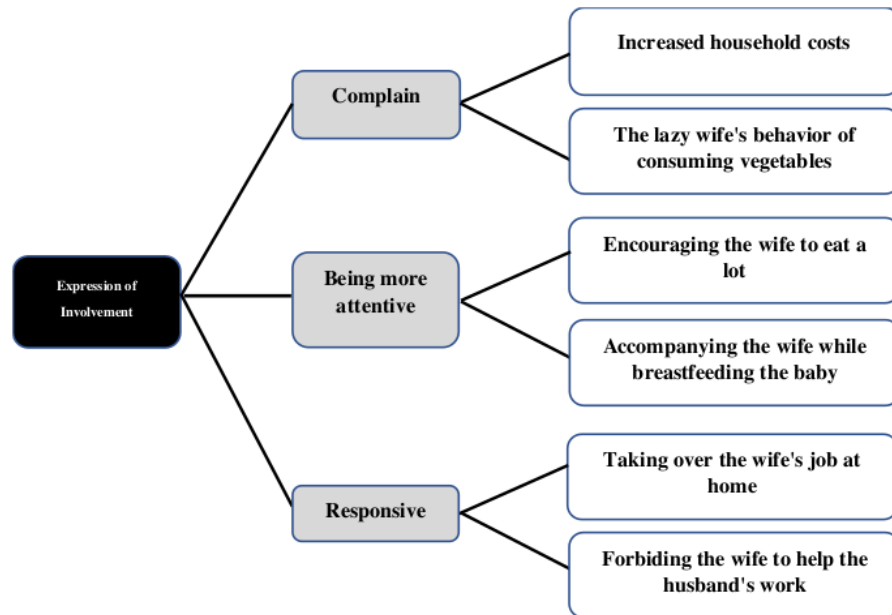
Expression of Involvement

Complain

Increased household costs

The lazy wife's behavior of consuming vegetables

Being more attentive

Encouraging the wife to eat a lot

Accompanying the wife while breastfeeding the baby

Responsive

Taking over the wife's job at home

Forbiding the wife to help the husband's work